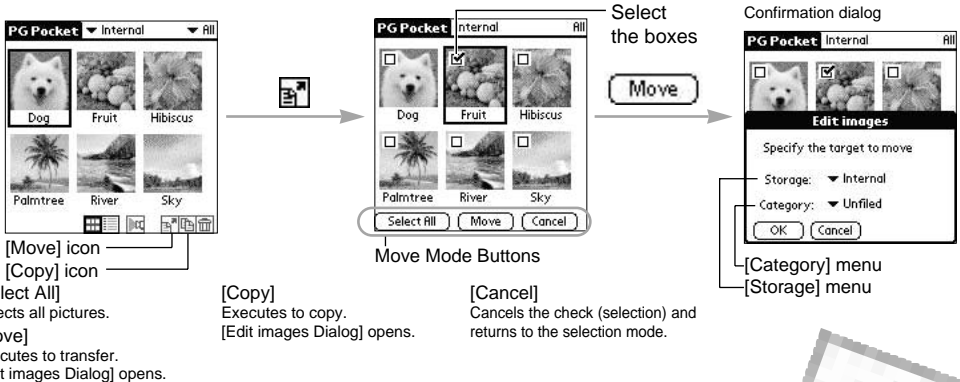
PG Pocket ▾ Internal ▾ All

Dog Fruit Hibiscus

Palmtree River Sky

[Move] icon

[Copy] icon

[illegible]lect All]

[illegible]ects all pictures.

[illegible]ove]

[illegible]cutes to transfer.

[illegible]t images Dialog] opens.

PG Pocket Internal All

Dog Fruit Hibiscus

Palmtree River Sky

Select All Move Cancel

Select the boxes

Move Mode Buttons

[Copy]
Executes to copy.
[Edit images Dialog] opens.

Move

[Cancel]
Cancels the check (selection) and returns to the selection mode.

Confirmation dialog

PG Pocket Internal All

Edit images

Specify the target to move

Storage: ▾ Internal

Category: ▾ Unfiled

OK Cancel

[Category] menu

[Storage] menu